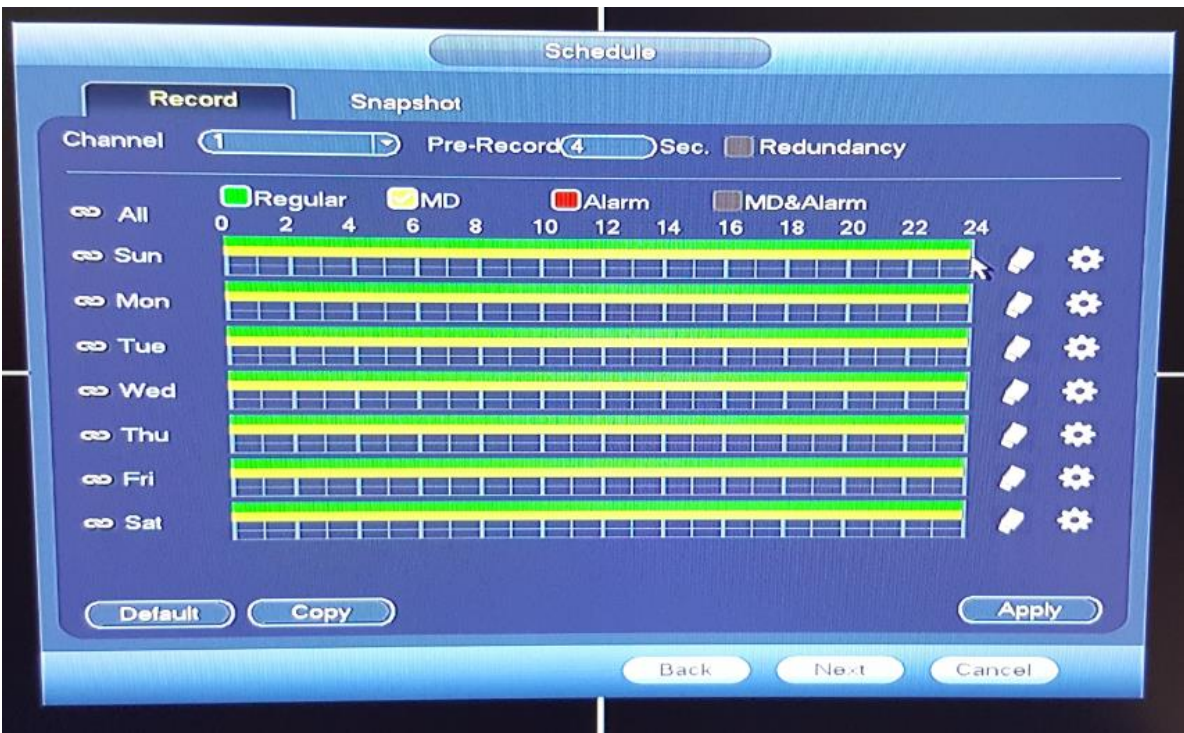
Schedule

Record

Snapshot

Channel 1

Pre-Record 4 Sec.

Redundancy

Regular MD Alarm MD&Alarm

All
0 2 4 6 8 10 12 14 16 18 20 22 24

Sun

Mon

Tue

Wed

Thu

Fri

Sat

Default

Copy

Apply

Back

Next

Cancel